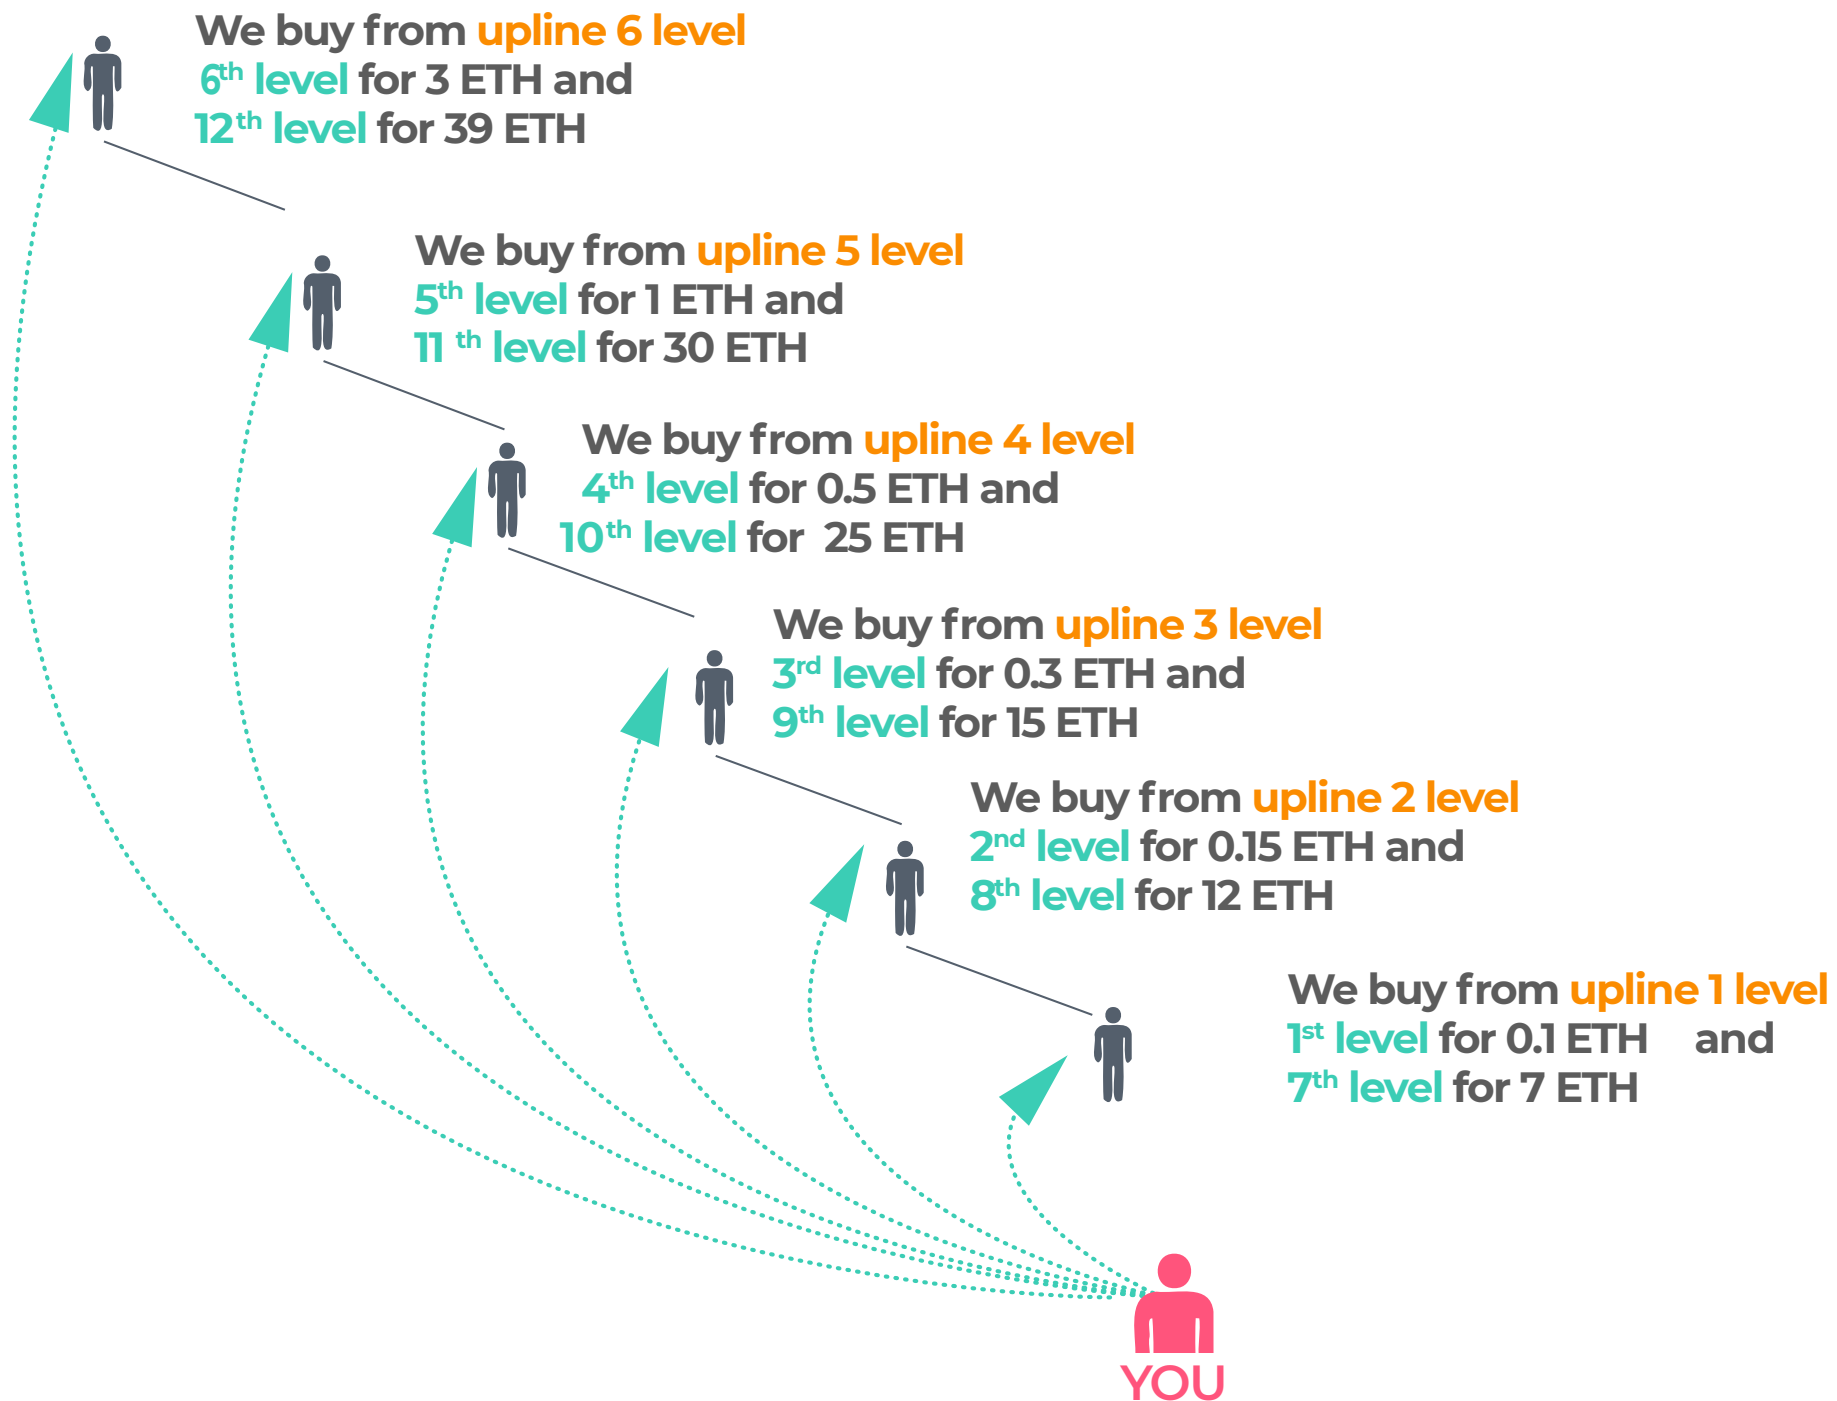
We buy from upline 6 level
$6^{th}$ level for 3 ETH and
$12^{th}$ level for 39 ETH

We buy from upline 5 level
$5^{th}$ level for 1 ETH and
11 $^{th}$ level for 30 ETH

We buy from upline 4 level
$4^{th}$ level for 0.5 ETH and
$10^{th}$ level for 25 ETH

We buy from upline 3 level
$3^{rd}$ level for 0.3 ETH and
$9^{th}$ level for 15 ETH

We buy from upline 2 level
$2^{nd}$ level for 0.15 ETH and
$8^{th}$ level for 12 ETH

We buy from upline 1 level
$1^{st}$ level for 0.1 ETH and
$7^{th}$ level for 7 ETH

YOU